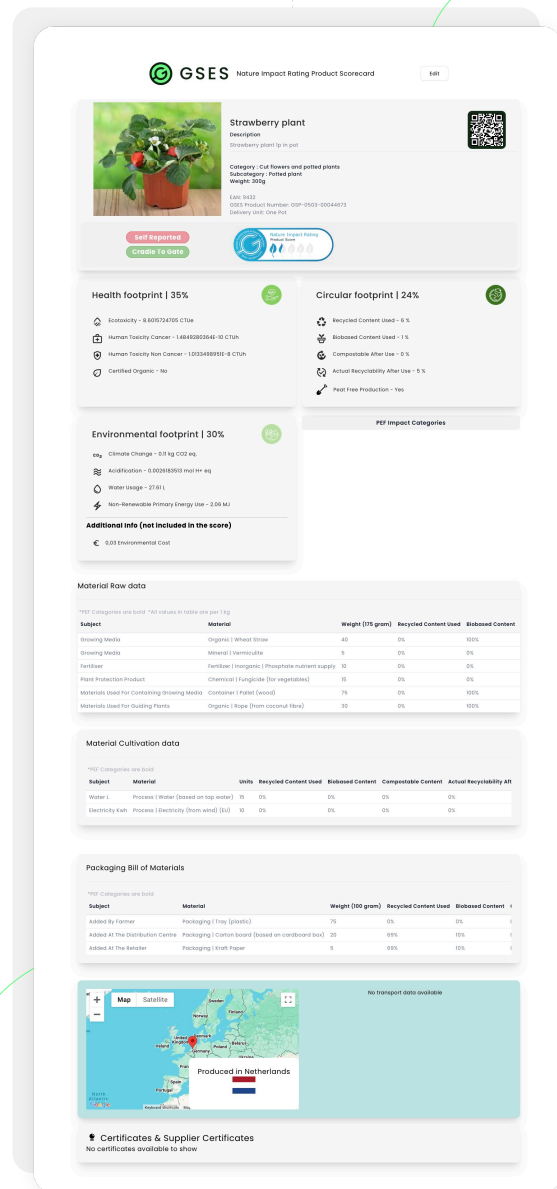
GSES Nature Impact Rating Product Scorecard

Edit

Strawberry plant

Description

Strawberry plant 1p in pot

Category : Cut flowers and potted plants
Subcategory : Potted plant
Weight: 300g

EAN: 9432
GSES Product Number: GSP-0503-00044673
Delivery Unit: One Pot

Self Reported
Cradle To Gate

Nature Impact Rating
Product Score

Health footprint | 35%

Ecotoxicity - 8.6015724705 CTUe

Human Toxicity Cancer - 1.4849280364E-10 CTUh

Human Toxicity Non Cancer - 1.0133498951E-8 CTUh

Certified Organic - No

Circular footprint | 24%

Recycled Content Used - 6 %

Biobased Content Used - 1 %

Compostable After Use - 0 %

Actual Recyclability After Use - 5 %

Peat Free Production - Yes

Environmental footprint | 30%

$CO_2$ Climate Change - 0.11 kg CO2 eq.

Acidification - 0.0026183513 mol H+ eq

Water Usage - 27.61 L

Non-Renewable Primary Energy Use - 2.06 MJ

Additional Info (not included in the score)

€ 0.03 Environmental Cost

PEF Impact Categories

Material Raw data

*PEF Categories are bold *All values in table are per 1 kg

| Subject | Material | Weight (175 gram) | Recycled Content Used | Biobased Content |
|---|---|---|---|---|
| Growing Media | Organic \| Wheat Straw | 40 | 0% | 100% |
| Growing Media | Mineral \| Vermiculite | 5 | 0% | 0% |
| Fertiliser | Fertiliser \| Inorganic \| Phosphate nutrient supply | 10 | 0% | 0% |
| Plant Protection Product | Chemical \| Fungicide (for vegetables) | 10 | 0% | 0% |
| Materials Used For Containing Growing Media | Container \| Pallet (wood) | 75 | 0% | 100% |
| Materials Used For Guiding Plants | Organic \| Rope (from coconut fibre) | 30 | 0% | 100% |

Material Cultivation data

*PEF Categories are bold

| Subject | Material | Units | Recycled Content Used | Biobased Content | Compostable Content | Actual Recyclability Aft |
|---|---|---|---|---|---|---|
| Water L | Process \| Water (based on tap water) | 15 | 0% | 0% | 0% | 0% |
| Electricity Kwh | Process \| Electricity (from wind) (EU) | 10 | 0% | 0% | 0% | 0% |

Packaging Bill of Materials

*PEF Categories are bold

| Subject | Material | Weight (100 gram) | Recycled Content Used | Biobased Content |
|---|---|---|---|---|
| Added By Farmer | Packaging \| Tray (plastic) | 75 | 0% | 0% |
| Added At The Distribution Centre | Packaging \| Carton board (based on cardboard box) | 20 | 69% | 10% |
| Added At The Retailer | Packaging \| Kraft Paper | 5 | 69% | 10% |

Map Satellite

Sweden Finland Norway Denmark United Kingdom Ireland Poland Germany France Ukraine Spain Portugal Italy Romania North Atlantic Ocean

Produced in Netherlands

Keyboard shortcuts

No transport data available

Certificates & Supplier Certificates
No certificates available to show